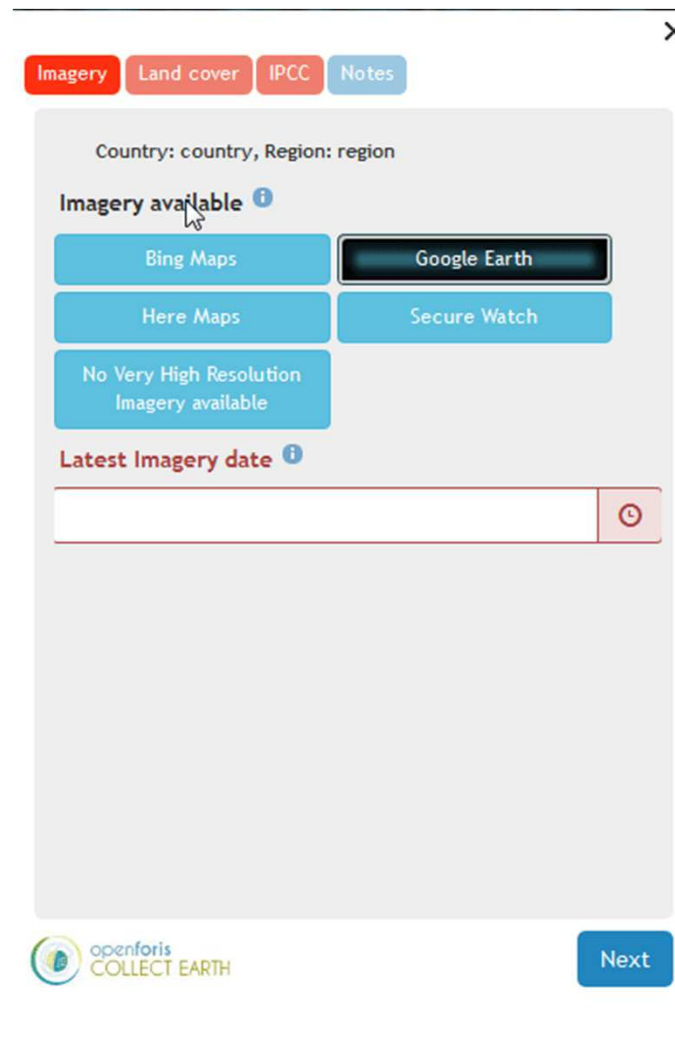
×

Imagery | Land cover | IPCC | Notes

Country: country, Region: region

Imagery available

Bing Maps
Google Earth
Here Maps
Secure Watch
No Very High Resolution Imagery available

Latest Imagery date

openforis COLLECT EARTH

Next